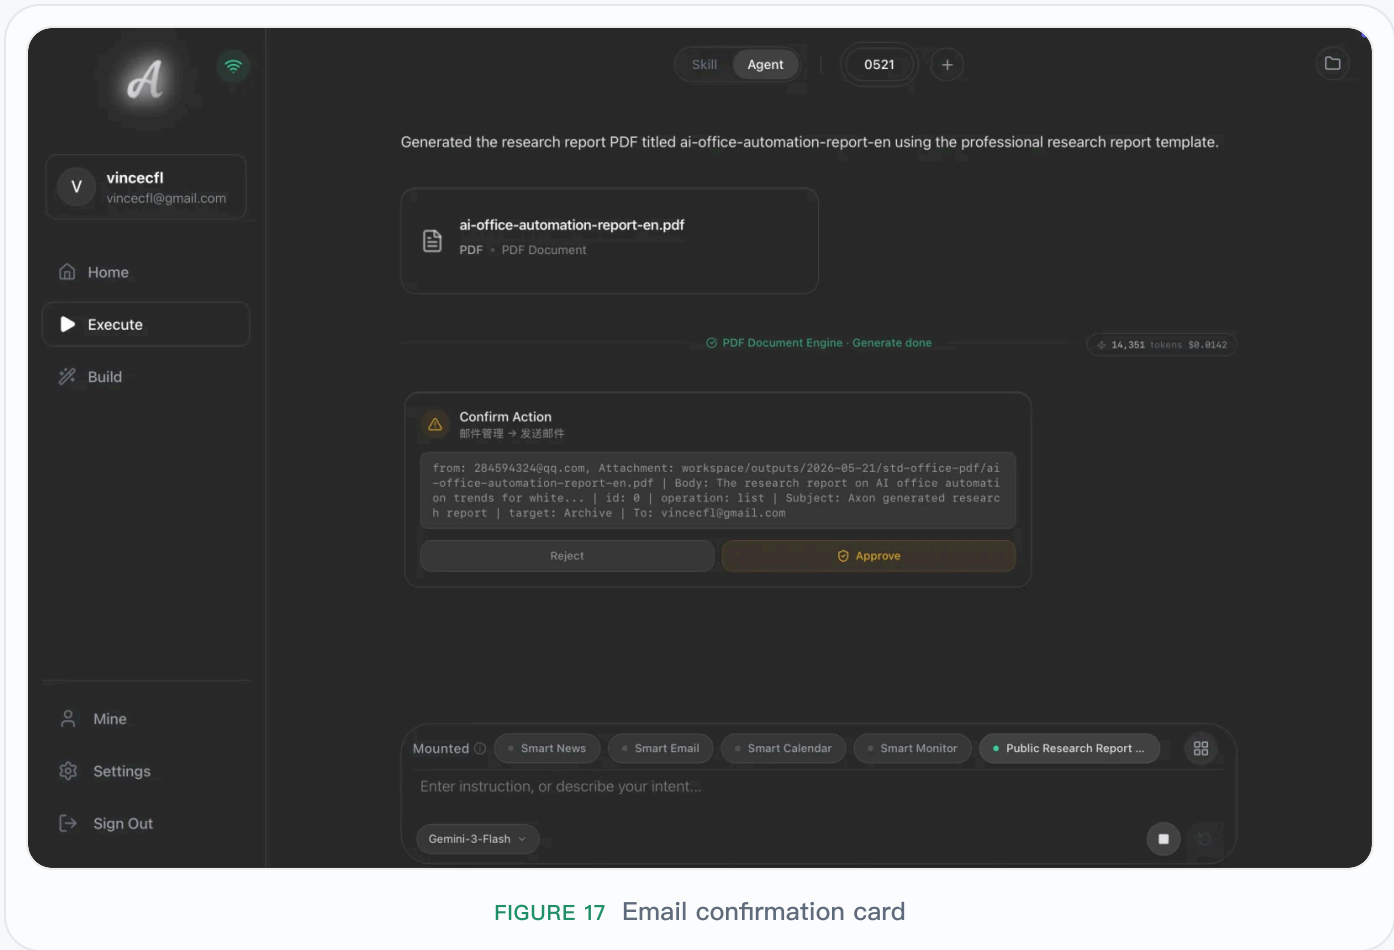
A

vincecfl
vincecfl@gmail.com

Home

Execute

Build

Mine

Settings

Sign Out

Skill Agent 0521 +

Generated the research report PDF titled ai-office-automation-report-en using the professional research report template.

ai-office-automation-report-en.pdf
PDF · PDF Document

PDF Document Engine · Generate done

14,351 tokens $0.0142

Confirm Action
邮件管理 → 发送邮件

from: 284594324@qq.com, Attachment: workspace/outputs/2026-05-21/std-office-pdf/ai-office-automation-report-en.pdf | Body: The research report on AI office automation trends for white... | id: 0 | operation: list | Subject: Axon generated research report | target: Archive | To: vincecfl@gmail.com

Reject

Approve

Mounted Smart News Smart Email Smart Calendar Smart Monitor Public Research Report ...

Enter instruction, or describe your intent...

Gemini-3-Flash

FIGURE 17 Email confirmation card